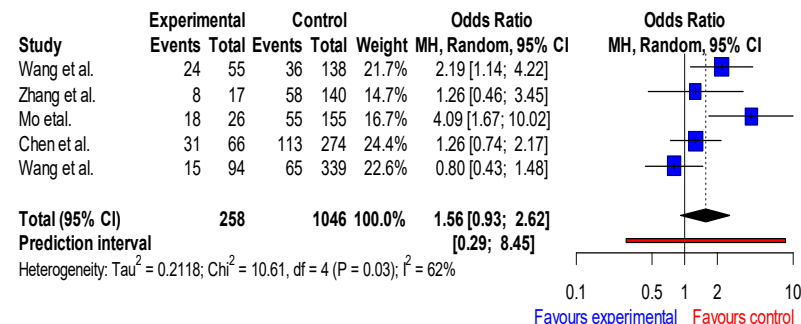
| Study | Experimental Events | Experimental Total | Control Events | Control Total | Weight | Odds Ratio MH, Random, 95% CI |
|---|---|---|---|---|---|---|
| Wang et al. | 24 | 55 | 36 | 138 | 21.7% | 2.19 [1.14; 4.22] |
| Zhang et al. | 8 | 17 | 58 | 140 | 14.7% | 1.26 [0.46; 3.45] |
| Mo etal. | 18 | 26 | 55 | 155 | 16.7% | 4.09 [1.67; 10.02] |
| Chen et al. | 31 | 66 | 113 | 274 | 24.4% | 1.26 [0.74; 2.17] |
| Wang et al. | 15 | 94 | 65 | 339 | 22.6% | 0.80 [0.43; 1.48] |
| Total (95% CI) | | 258 | | 1046 | 100.0% | 1.56 [0.93; 2.62] |
| Prediction interval | | | | | | [0.29; 8.45] |

Heterogeneity: Tau$^2$ = 0.2118; Chi$^2$ = 10.61, df = 4 (P = 0.03); I$^2$ = 62%

Odds Ratio
MH, Random, 95% CI

0.1 0.5 1 2 10
Favours experimental Favours control